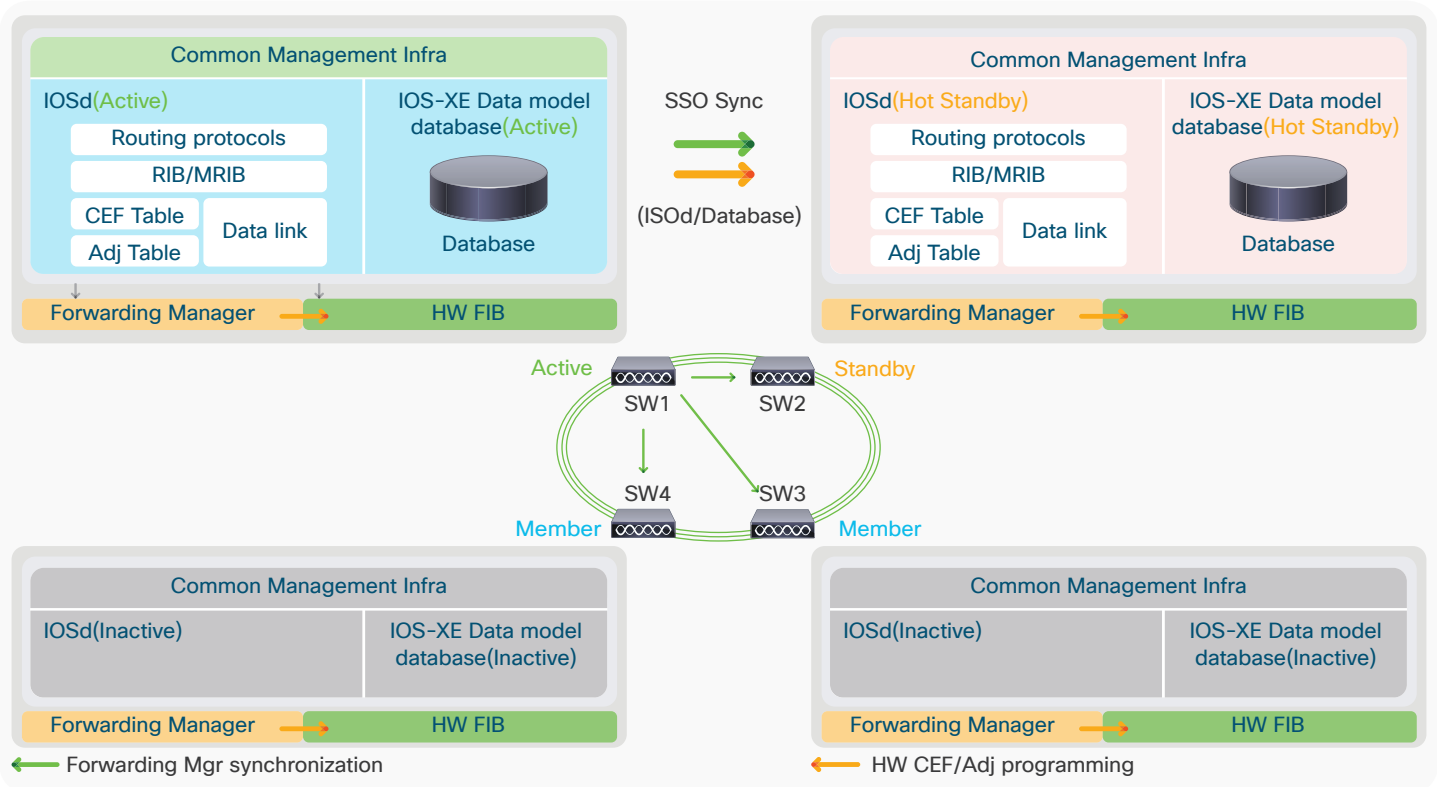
Common Management Infra

IOSd(Active)

Routing protocols

RIB/MRIB

CEF Table

Adj Table

Data link

IOS-XE Data model database(Active)

Database

Forwarding Manager

HW FIB

SSO Sync

(ISOd/Database)

Common Management Infra

IOSd(Hot Standby)

Routing protocols

RIB/MRIB

CEF Table

Adj Table

Data link

IOS-XE Data model database(Hot Standby)

Database

Forwarding Manager

HW FIB

Active

SW1

SW2

Standby

SW4

SW3

Member

Member

Common Management Infra

IOSd(Inactive)

IOS-XE Data model database(Inactive)

Forwarding Manager

HW FIB

Common Management Infra

IOSd(Inactive)

IOS-XE Data model database(Inactive)

Forwarding Manager

HW FIB

Forwarding Mgr synchronization

HW CEF/Adj programming